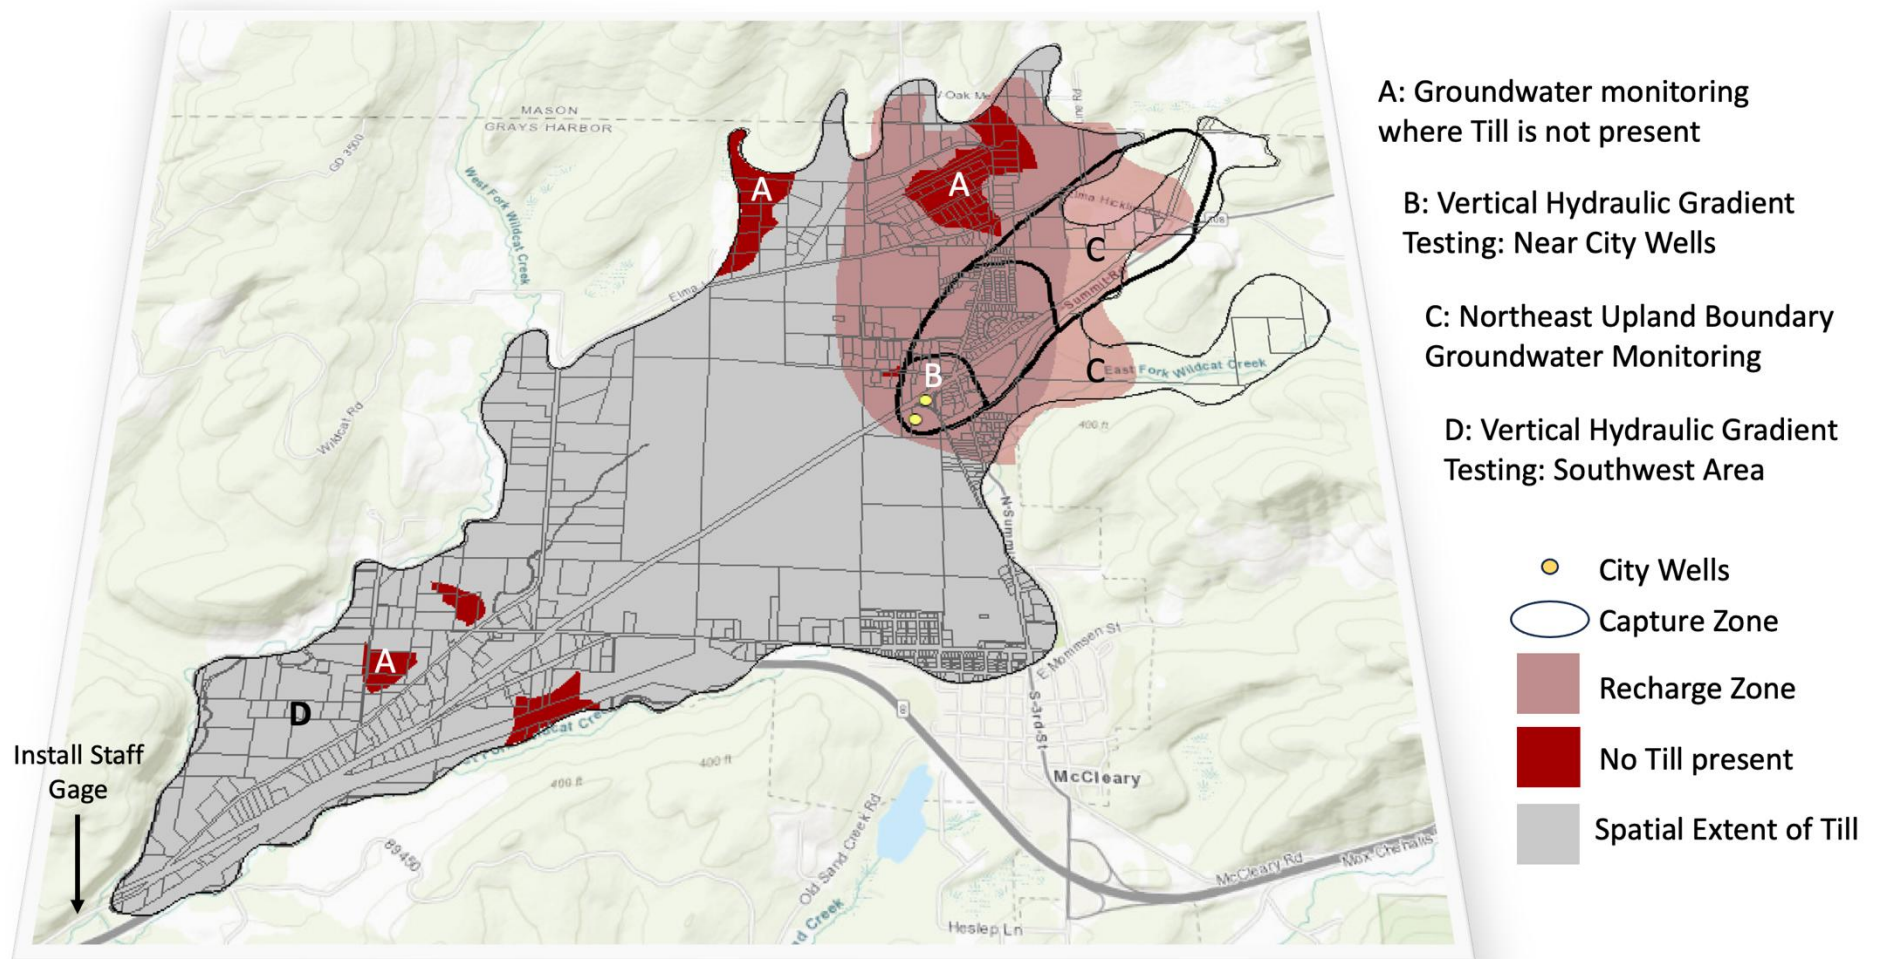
A: Groundwater monitoring where Till is not present

B: Vertical Hydraulic Gradient Testing: Near City Wells

C: Northeast Upland Boundary Groundwater Monitoring

D: Vertical Hydraulic Gradient Testing: Southwest Area

City Wells

Capture Zone

Recharge Zone

No Till present

Spatial Extent of Till

MASON
GRAYS HARBOR

GD 3500

West Fork Wildcat Creek

Wildcat Rd

Elma

Oak

Elma Hicklin

Summit

East Fork Wildcat Creek

400 ft

N Summit

E Mommsen St

S 3rd St

McCleary

Old Sand Creek Rd

Creek

Heslep Ln

McCleary Rd

Mox Chehalis

8

89450

Wildcat Cre

A

A

A

B

C

C

D

Install Staff Gage